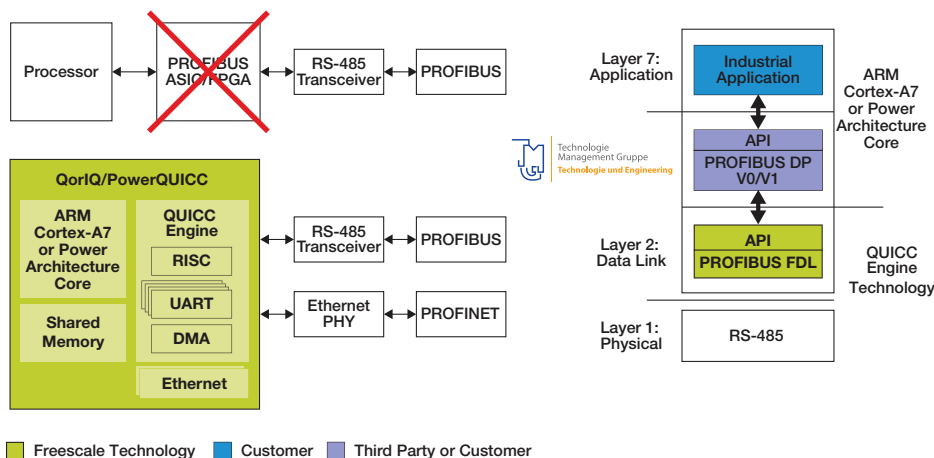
Processor

PROFIBUS ASIC/FPGA

RS-485 Transceiver

PROFIBUS

QorIQ/PowerQUICC

ARM Cortex-A7 or Power Architecture Core

Shared Memory

QUICC Engine

RISC

UART

DMA

Ethernet

RS-485 Transceiver

PROFIBUS

Ethernet PHY

PROFINET

Technologie Management Gruppe
Technologie und Engineering

Layer 7: Application

Industrial Application

ARM Cortex-A7 or Power Architecture Core

API

PROFIBUS DP V0/V1

Layer 2: Data Link

API

PROFIBUS FDL

QUICC Engine Technology

Layer 1: Physical

RS-485

Freescale Technology Customer Third Party or Customer